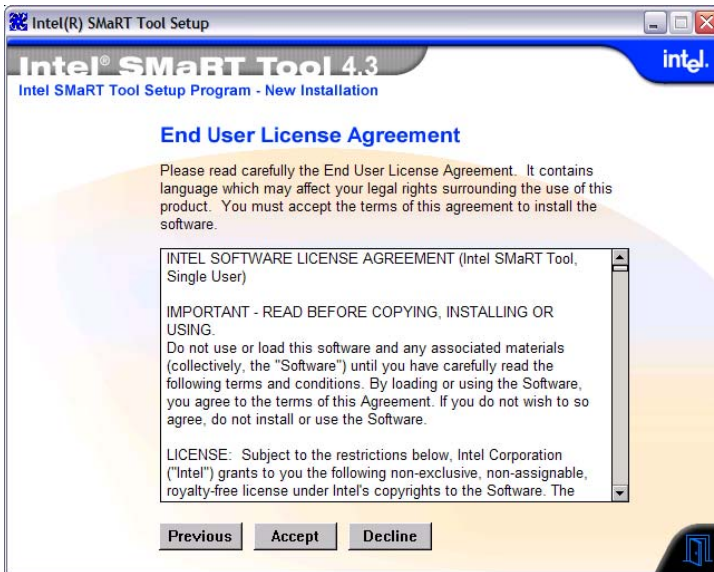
Intel(R) SMaRT Tool Setup

Intel® SMaRT Tool 4.3

intel.

Intel SMaRT Tool Setup Program - New Installation

End User License Agreement

Please read carefully the End User License Agreement. It contains language which may affect your legal rights surrounding the use of this product. You must accept the terms of this agreement to install the software.

INTEL SOFTWARE LICENSE AGREEMENT (Intel SMaRT Tool, Single User)

IMPORTANT - READ BEFORE COPYING, INSTALLING OR USING.
Do not use or load this software and any associated materials (collectively, the "Software") until you have carefully read the following terms and conditions. By loading or using the Software, you agree to the terms of this Agreement. If you do not wish to so agree, do not install or use the Software.

LICENSE: Subject to the restrictions below, Intel Corporation ("Intel") grants to you the following non-exclusive, non-assignable, royalty-free license under Intel's copyrights to the Software. The

Previous Accept Decline